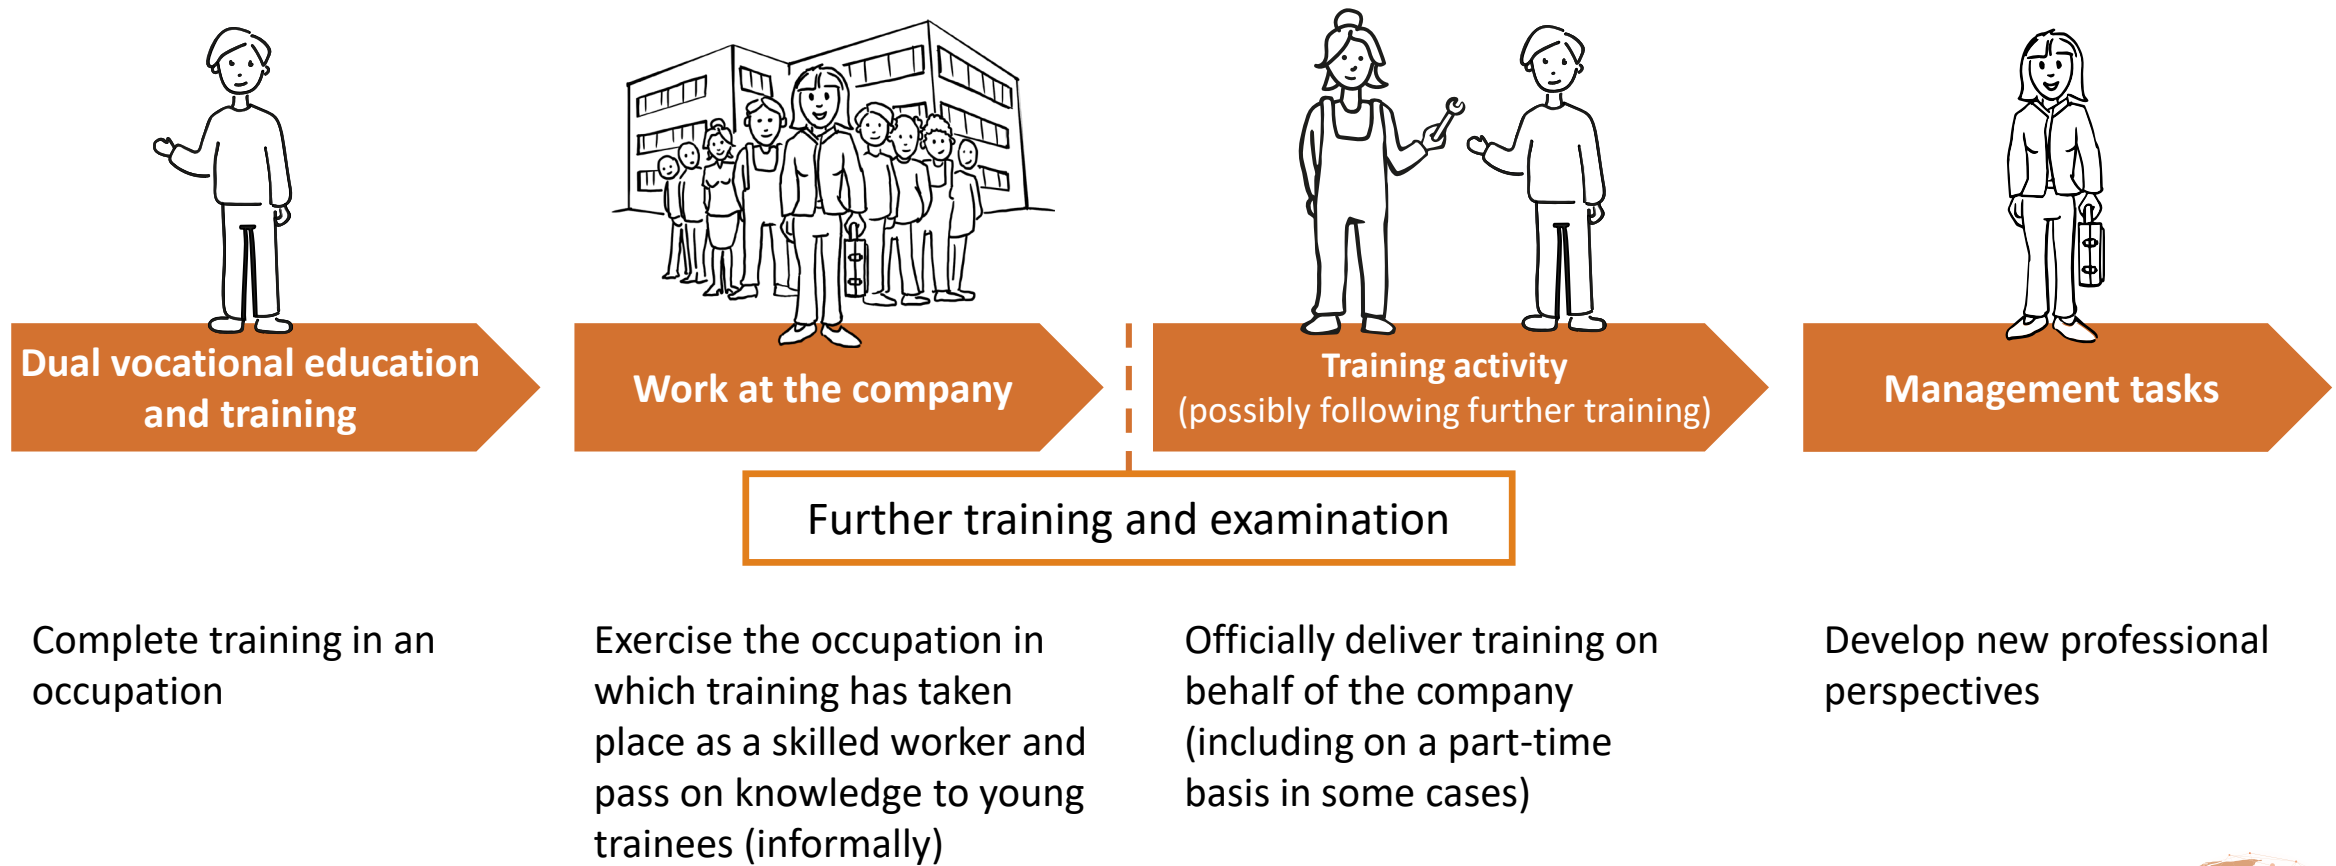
Dual vocational education and training

Work at the company

Training activity
(possibly following further training)

Management tasks

Further training and examination

Complete training in an occupation

Exercise the occupation in which training has taken place as a skilled worker and pass on knowledge to young trainees (informally)

Officially deliver training on behalf of the company (including on a part-time basis in some cases)

Develop new professional perspectives